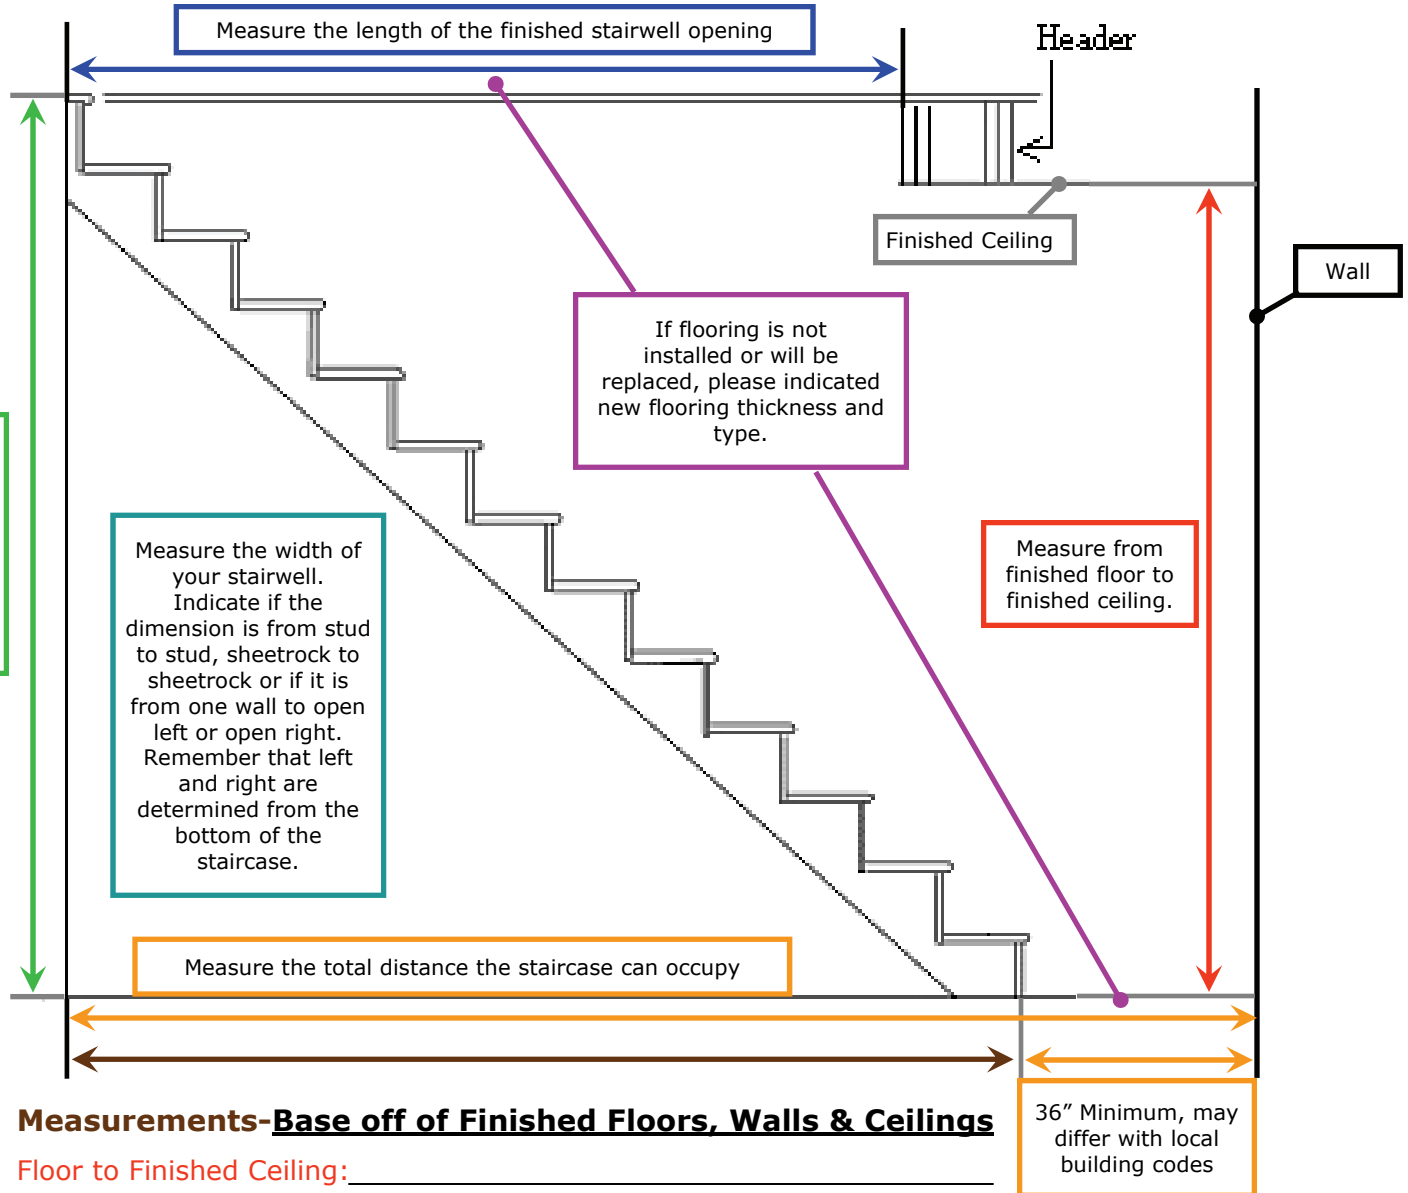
Measure the length of the finished stairwell opening

Header

Finished Ceiling

Wall

If flooring is not installed or will be replaced, please indicated new flooring thickness and type.

Measure from finished floor to finished ceiling.

Measure the width of your stairwell. Indicate if the dimension is from stud to stud, sheetrock to sheetrock or if it is from one wall to open left or open right. Remember that left and right are determined from the bottom of the staircase.

Measure the total distance the staircase can occupy

36” Minimum, may differ with local building codes

Measurements-Base off of Finished Floors, Walls & Ceilings

Floor to Finished Ceiling: